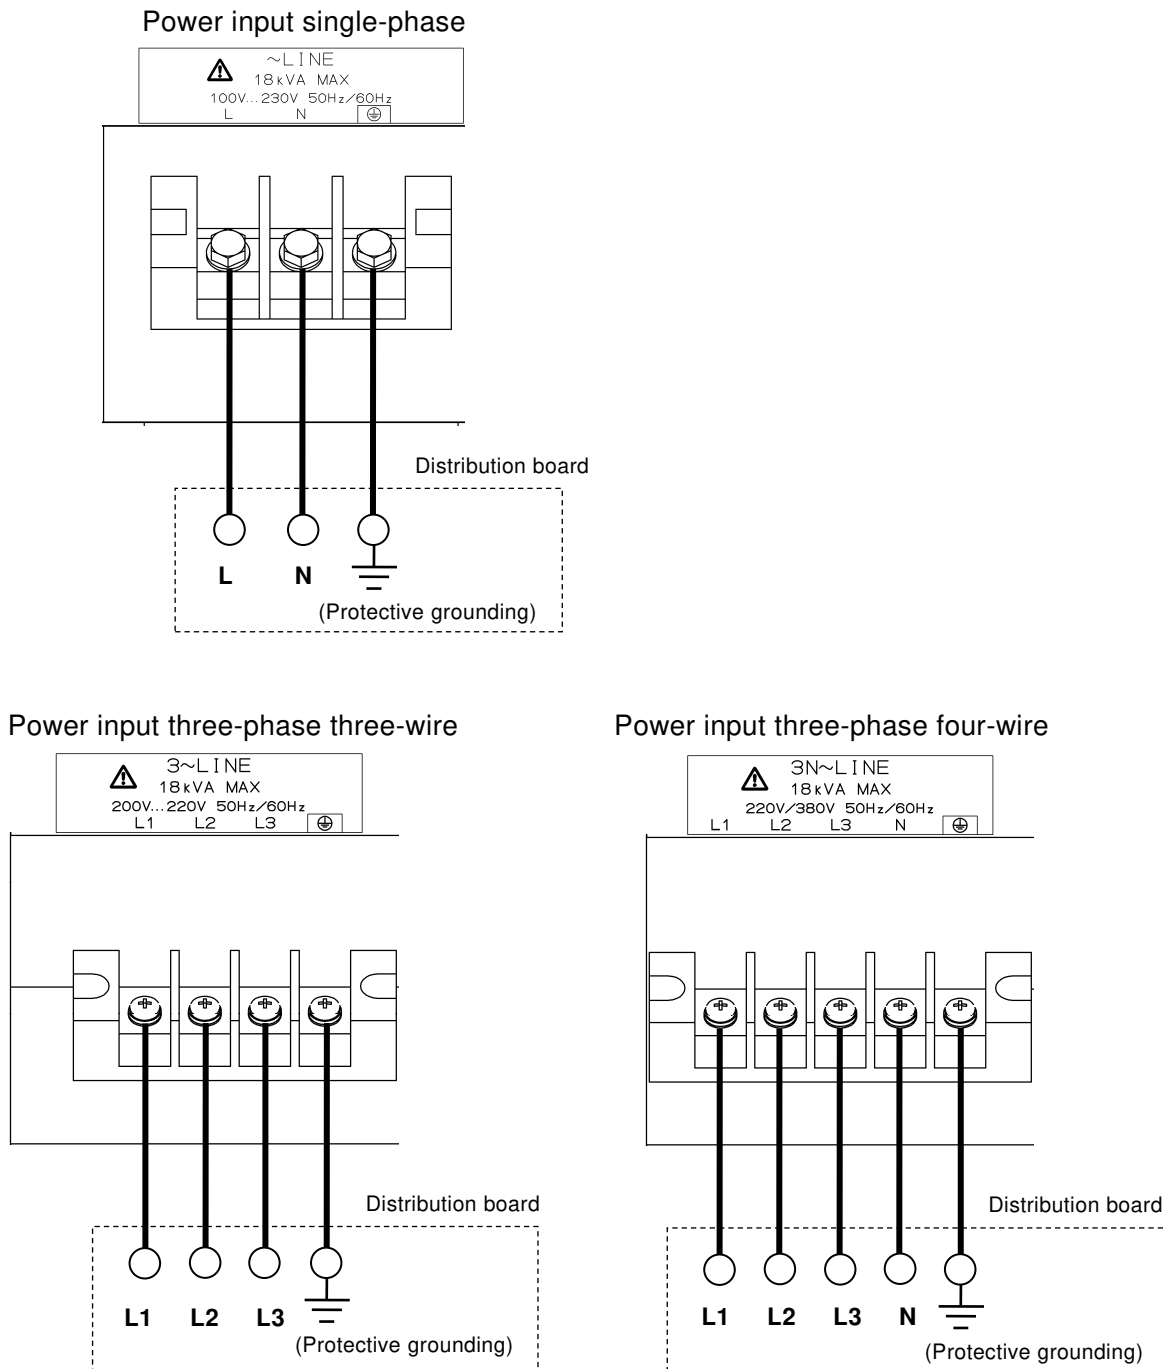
Power input single-phase

~LINE
18kVA MAX
100V...230V 50Hz/60Hz
L N ⏚

Distribution board

L N

(Protective grounding)

Power input three-phase three-wire

3~LINE
18kVA MAX
200V...220V 50Hz/60Hz
L1 L2 L3 ⏚

Distribution board

L1 L2 L3

(Protective grounding)

Power input three-phase four-wire

3N~LINE
18kVA MAX
220V/380V 50Hz/60Hz
L1 L2 L3 N ⏚

Distribution board

L1 L2 L3 N

(Protective grounding)